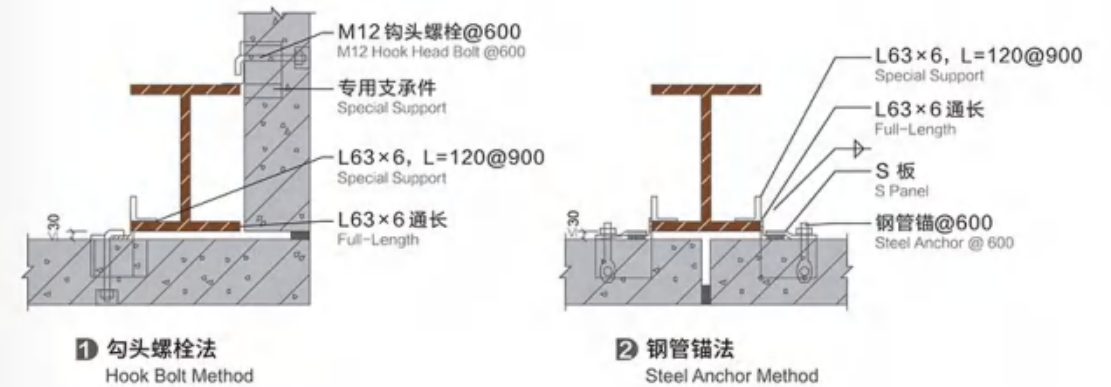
M12 钩头螺栓@600
M12 Hook Head Bolt @600

专用支承件
Special Support

L63×6，L=120@900
Special Support

L63×6 通长
Full-Length

30

1 勾头螺栓法
Hook Bolt Method

L63×6，L=120@900
Special Support

L63×6 通长
Full-Length

S 板
S Panel

钢管锚@600
Steel Anchor @ 600

30

2 钢管锚法
Steel Anchor Method